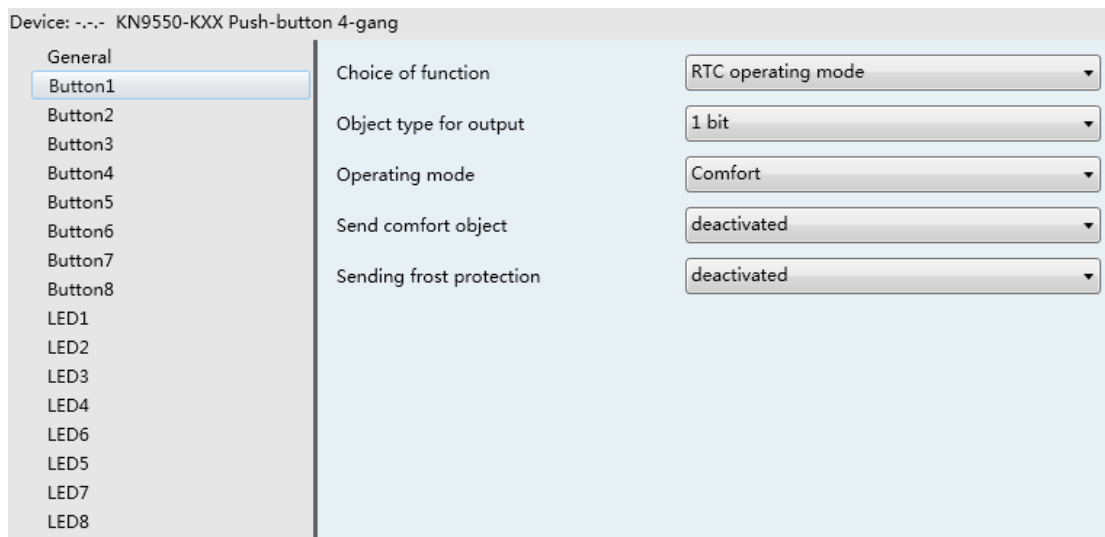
Device: -.-.- KN9550-KXX Push-button 4-gang

General
Button1
Button2
Button3
Button4
Button5
Button6
Button7
Button8
LED1
LED2
LED3
LED4
LED6
LED5
LED7
LED8

Choice of function
RTC operating mode

Object type for output
1 bit

Operating mode
Comfort

Send comfort object
deactivated

Sending frost protection
deactivated